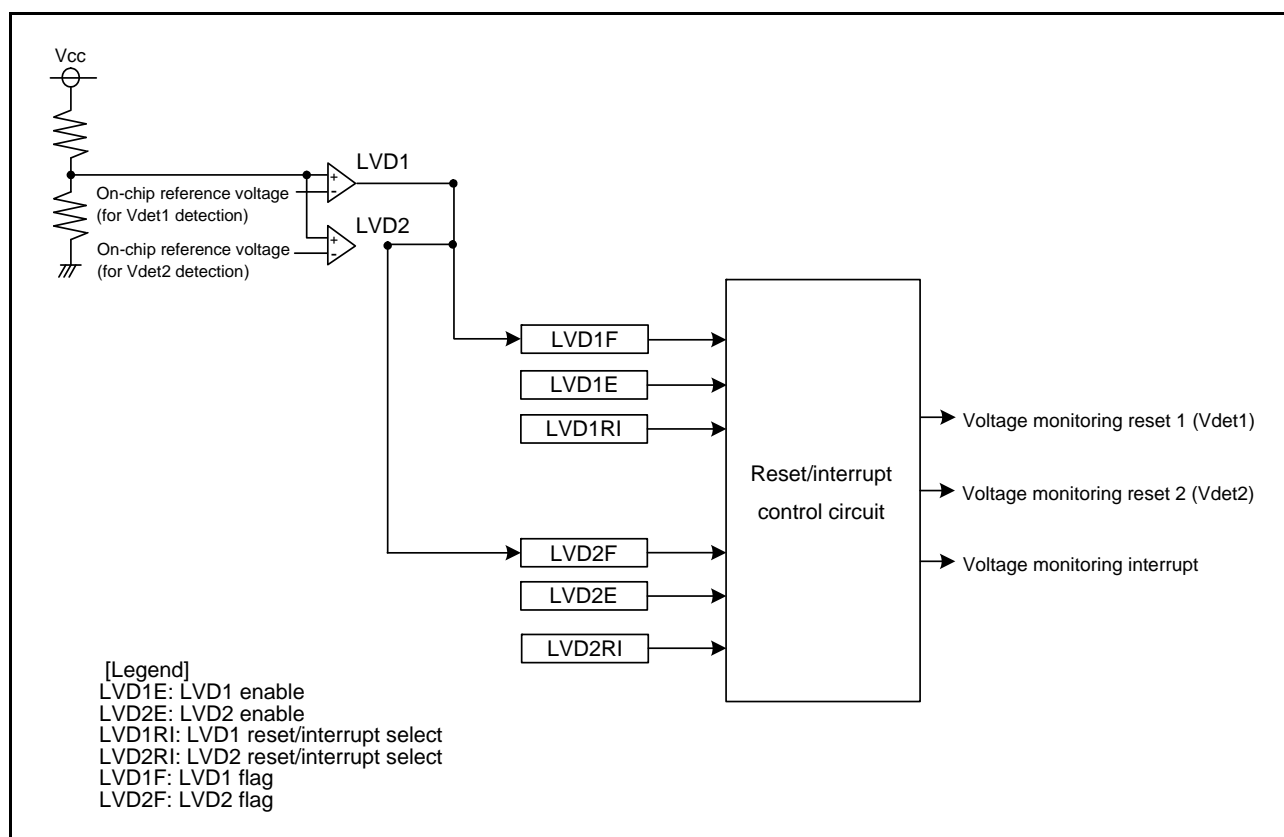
Vcc

LVD1

+

-

On-chip reference voltage (for Vdet1 detection)

LVD2

+

-

On-chip reference voltage (for Vdet2 detection)

LVD1F

LVD1E

LVD1RI

Reset/interrupt control circuit

Voltage monitoring reset 1 (Vdet1)

Voltage monitoring reset 2 (Vdet2)

Voltage monitoring interrupt

LVD2F

LVD2E

LVD2RI

[Legend]
LVD1E: LVD1 enable
LVD2E: LVD2 enable
LVD1RI: LVD1 reset/interrupt select
LVD2RI: LVD2 reset/interrupt select
LVD1F: LVD1 flag
LVD2F: LVD2 flag